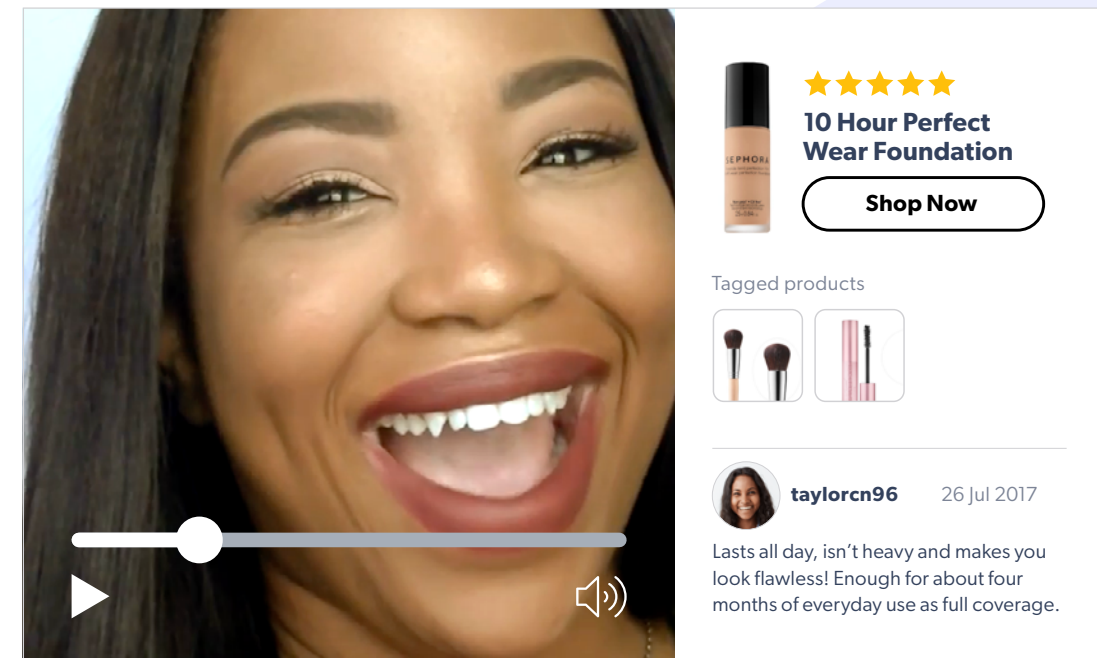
SEPHORA

10 Hour Perfect Wear Foundation

Shop Now

Tagged products

taylorcn96 26 Jul 2017

Lasts all day, isn't heavy and makes you look flawless! Enough for about four months of everyday use as full coverage.